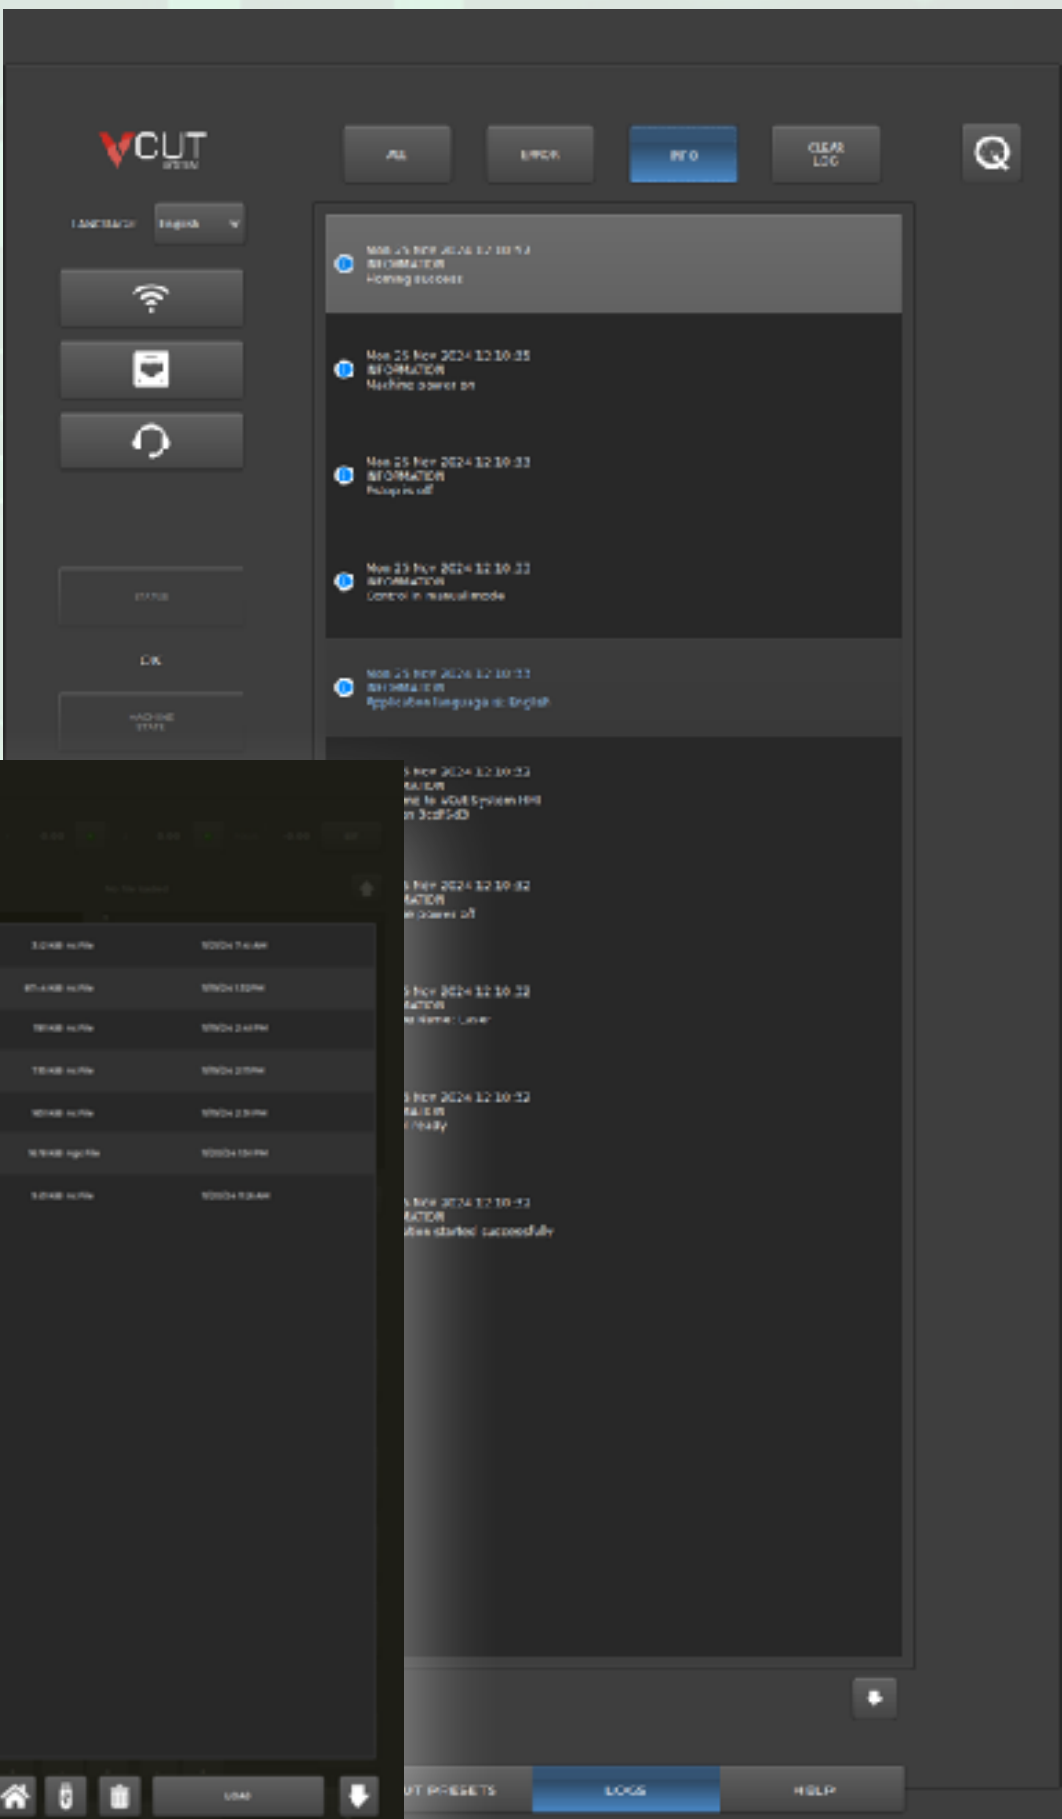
VCUT
SYSTEM

LANGUAGE English

ALL ERROR INFO CLEAR LOG

Mon 25 Nov 2024 12:10:53
INFORMATION
Homing success

Mon 25 Nov 2024 12:10:35
INFORMATION
Machine power on

Mon 25 Nov 2024 12:10:33
INFORMATION
Pickup is off

Mon 25 Nov 2024 12:10:33
INFORMATION
Control in manual mode

Mon 25 Nov 2024 12:10:33
INFORMATION
Application language is English

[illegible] Nov 2024 12:10:53
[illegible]ATION
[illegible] to VCut System HMI
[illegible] 3cdf5d3

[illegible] Nov 2024 12:10:32
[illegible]ATION
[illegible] power off

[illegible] Nov 2024 12:10:32
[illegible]ATION
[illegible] Name: Laser

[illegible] Nov 2024 12:10:52
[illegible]ATION
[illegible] ready

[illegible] Nov 2024 12:10:53
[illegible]ATION
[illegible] started successfully

STATUS
OK
MACHINE STATE

| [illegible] | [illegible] |
|---|---|
| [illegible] | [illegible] |
| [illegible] | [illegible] |
| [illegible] | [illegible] |
| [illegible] | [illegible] |
| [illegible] | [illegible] |
| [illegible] | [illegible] |

LOAD

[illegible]T PRESETS LOGS HELP